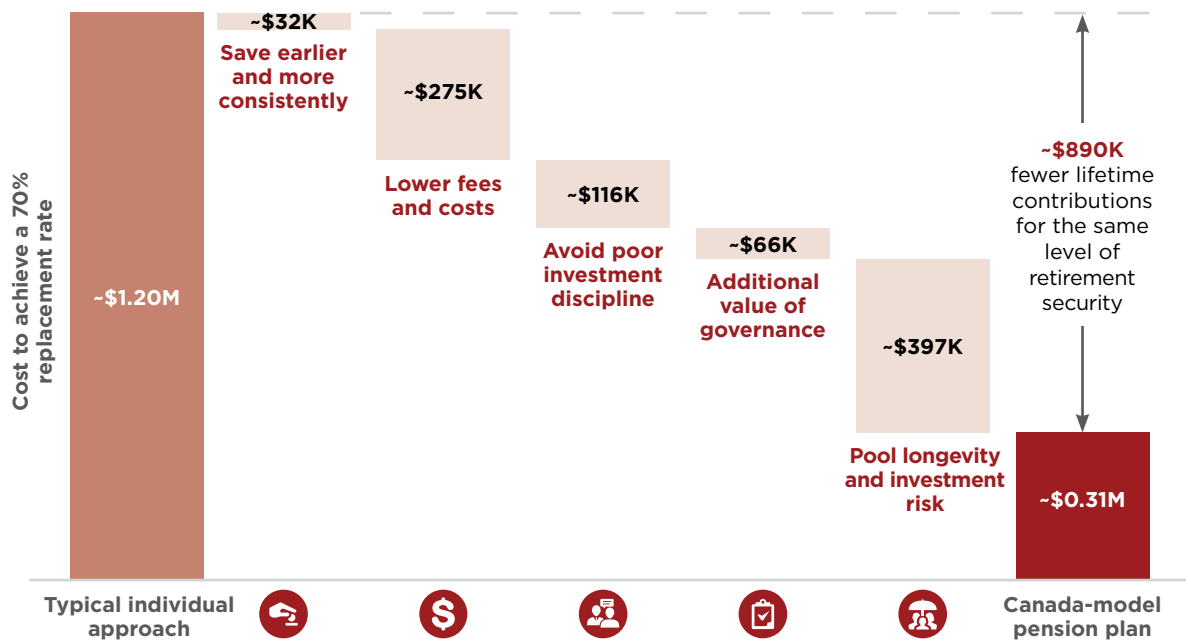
Cost to achieve a 70% replacement rate

~$1.20M

~$32K
Save earlier and more consistently

~$275K
Lower fees and costs

~$116K
Avoid poor investment discipline

~$66K
Additional value of governance

~$397K
Pool longevity and investment risk

~$890K fewer lifetime contributions for the same level of retirement security

~$0.31M

Typical individual approach

Canada-model pension plan